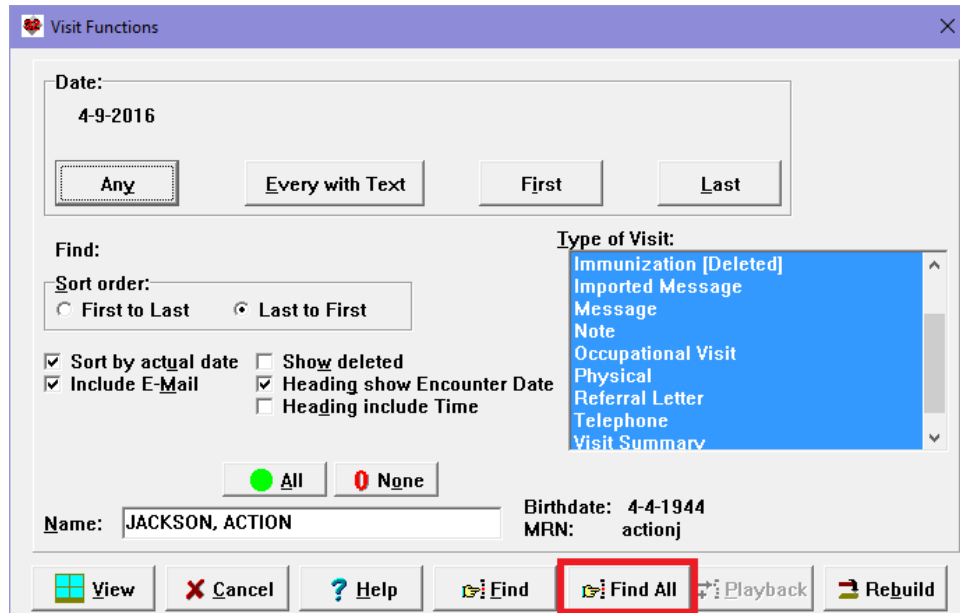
Visit Functions

Date:
4-9-2016

Any | Every with Text | First | Last

Find:

Sort order:
First to Last
Last to First

Sort by actual date
Include E-Mail
Show deleted
Heading show Encounter Date
Heading include Time

Type of Visit:
Immunization [Deleted]
Imported Message
Message
Note
Occupational Visit
Physical
Referral Letter
Telephone
Visit Summary

All
None

Name: JACKSON, ACTION
Birthdate: 4-4-1944
MRN: actionj

View | Cancel | ? Help | Find | Find All | Playback | Rebuild